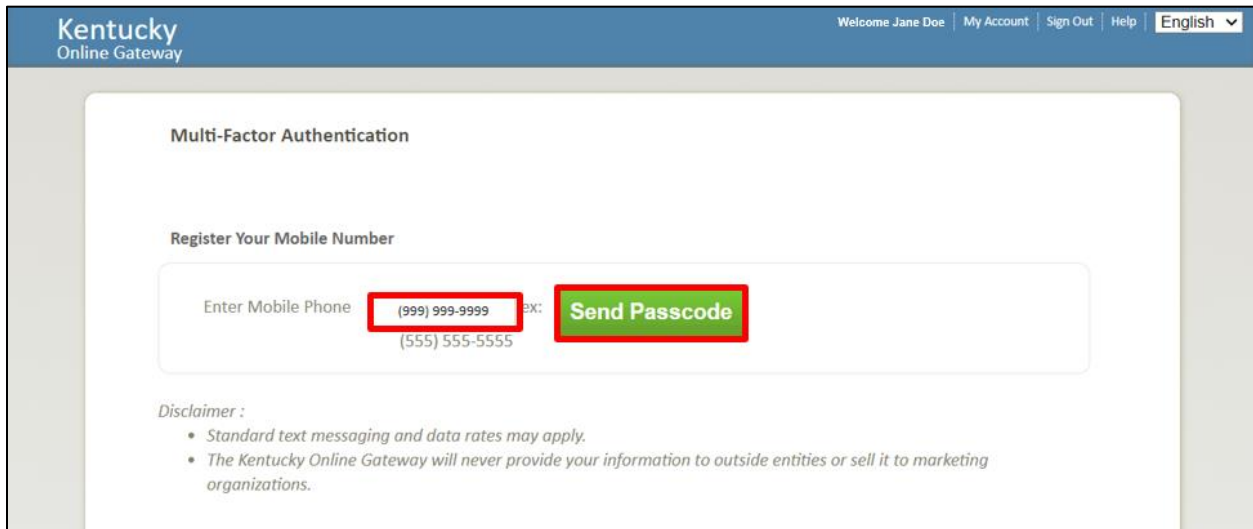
Kentucky
Online Gateway

Welcome Jane Doe | My Account | Sign Out | Help | English

Multi-Factor Authentication

Register Your Mobile Number

Enter Mobile Phone (999) 999-9999 ex: (555) 555-5555 Send Passcode

Disclaimer :

- Standard text messaging and data rates may apply.
- The Kentucky Online Gateway will never provide your information to outside entities or sell it to marketing organizations.